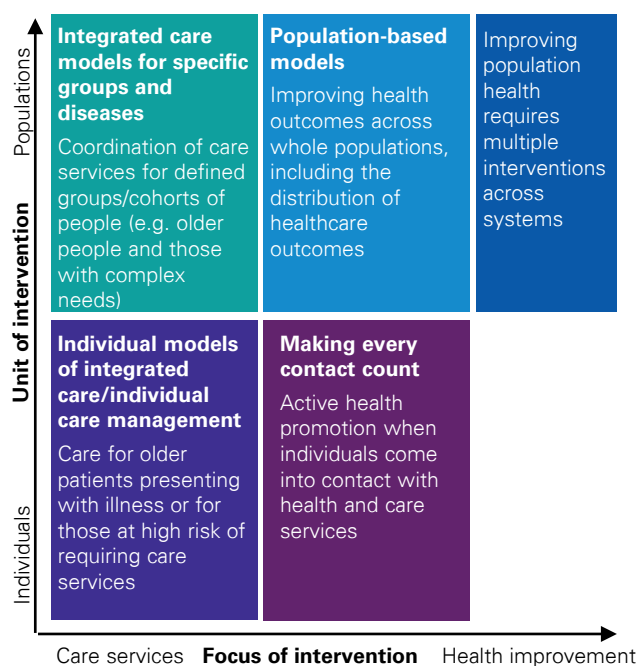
Populations

Unit of intervention

Individuals

Integrated care models for specific groups and diseases

Coordination of care services for defined groups/cohorts of people (e.g. older people and those with complex needs)

Population-based models

Improving health outcomes across whole populations, including the distribution of healthcare outcomes

Improving population health requires multiple interventions across systems

Individual models of integrated care/individual care management

Care for older patients presenting with illness or for those at high risk of requiring care services

Making every contact count

Active health promotion when individuals come into contact with health and care services

Care services Focus of intervention Health improvement